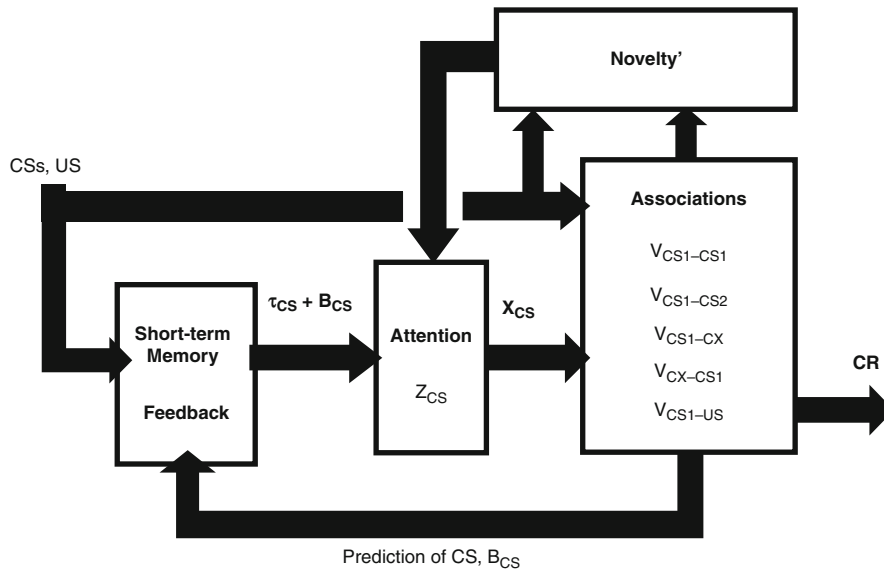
Novelty'

CSs, US

Associations

$V_{CS1-CS1}$

$V_{CS1-CS2}$

$V_{CS1-CX}$

$V_{CX-CS1}$

$V_{CS1-US}$

$\tau_{CS} + B_{CS}$

$X_{CS}$

Short-term Memory

Feedback

Attention

$Z_{CS}$

CR

Prediction of CS, $B_{CS}$